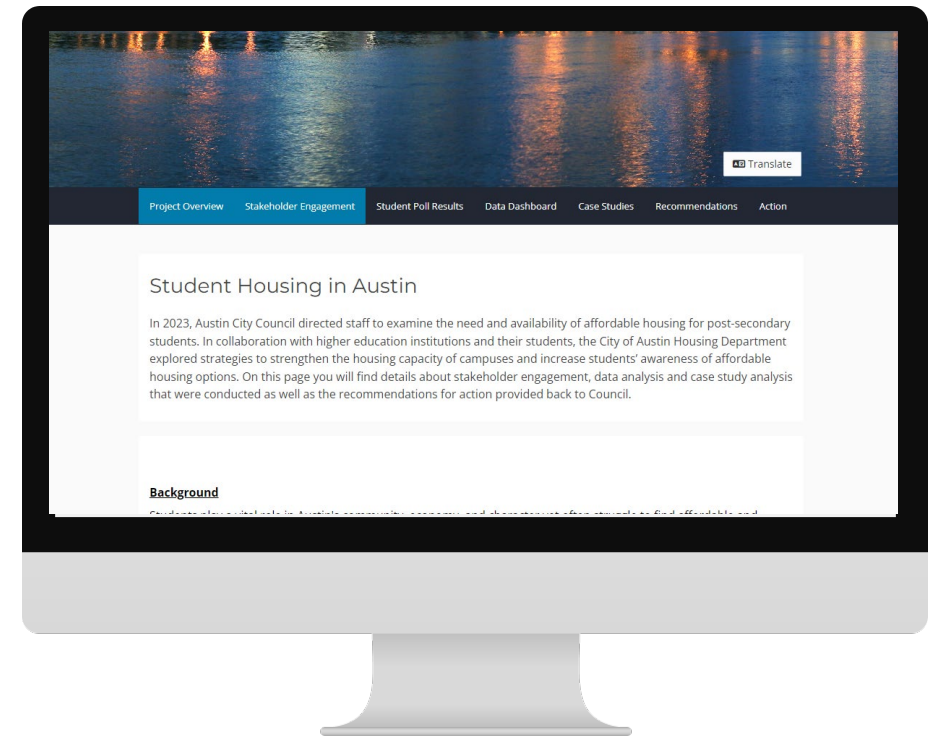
Translate

Project Overview Stakeholder Engagement Student Poll Results Data Dashboard Case Studies Recommendations Action

Student Housing in Austin

In 2023, Austin City Council directed staff to examine the need and availability of affordable housing for post-secondary students. In collaboration with higher education institutions and their students, the City of Austin Housing Department explored strategies to strengthen the housing capacity of campuses and increase students' awareness of affordable housing options. On this page you will find details about stakeholder engagement, data analysis and case study analysis that were conducted as well as the recommendations for action provided back to Council.

Background

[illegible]